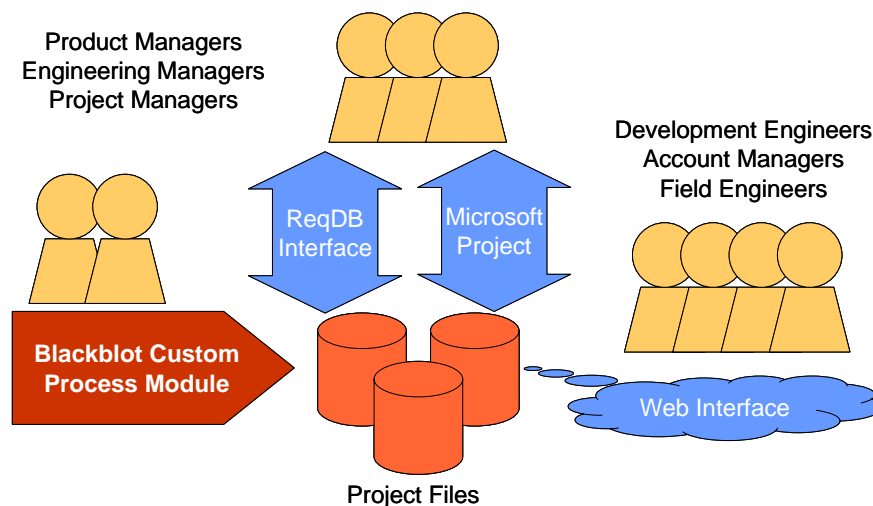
Product Managers
Engineering Managers
Project Managers

Development Engineers
Account Managers
Field Engineers

ReqDB Interface

Microsoft Project

Blackblot Custom Process Module

Web Interface

Project Files